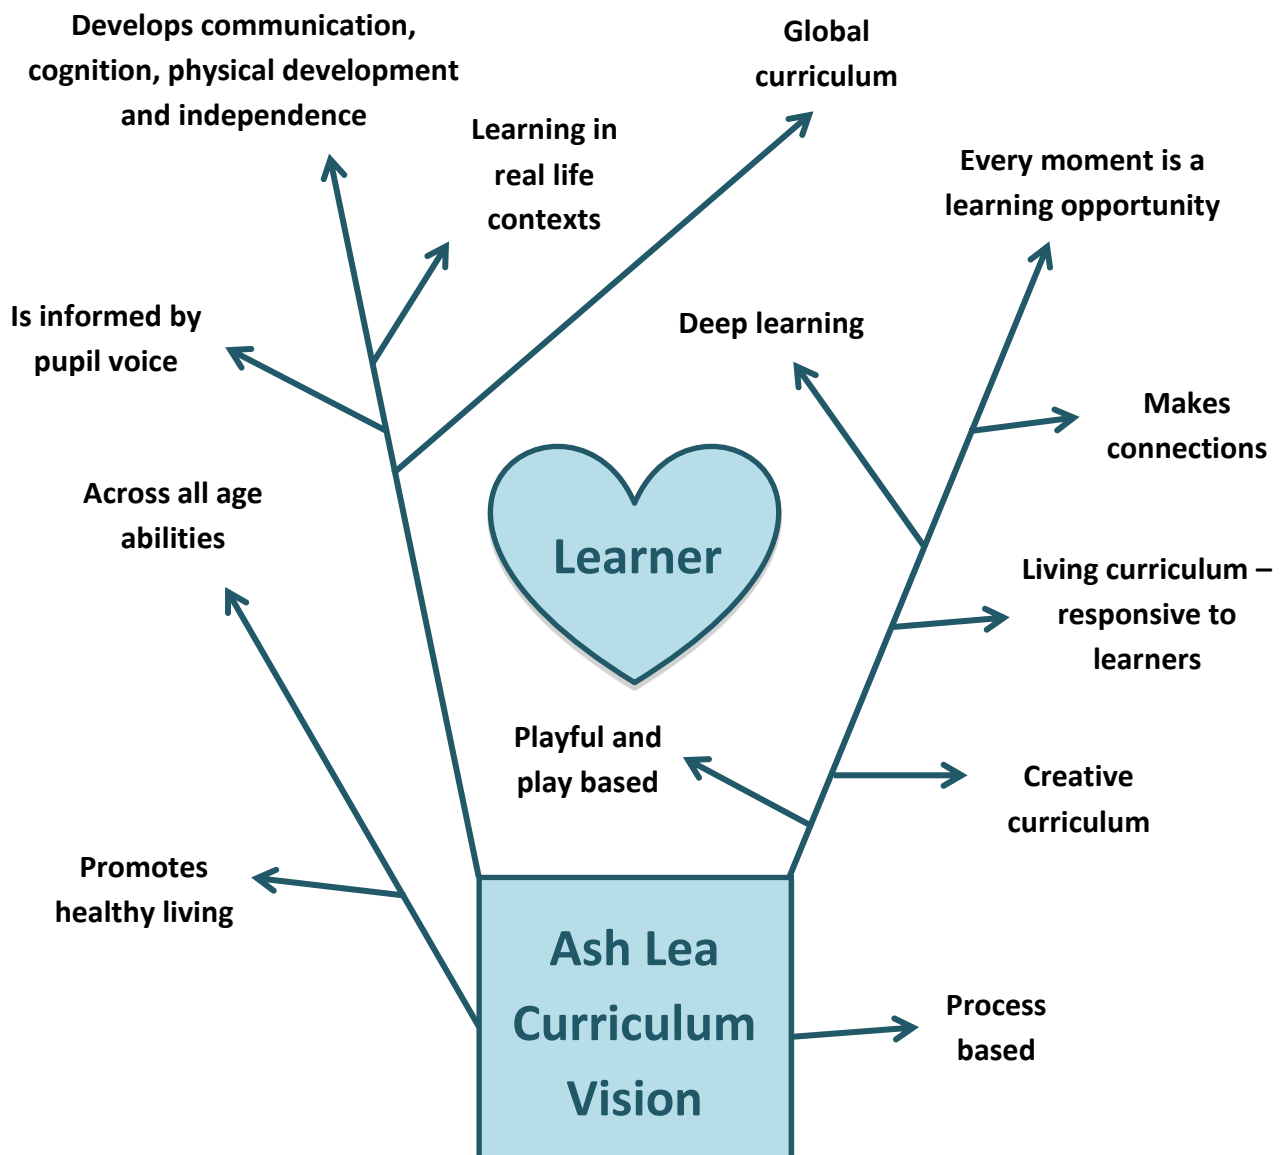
Develops communication, cognition, physical development and independence

Global curriculum

Learning in real life contexts

Every moment is a learning opportunity

Is informed by pupil voice

Deep learning

Makes connections

Across all age abilities

Learner

Living curriculum – responsive to learners

Playful and play based

Creative curriculum

Promotes healthy living

Ash Lea Curriculum Vision

Process based